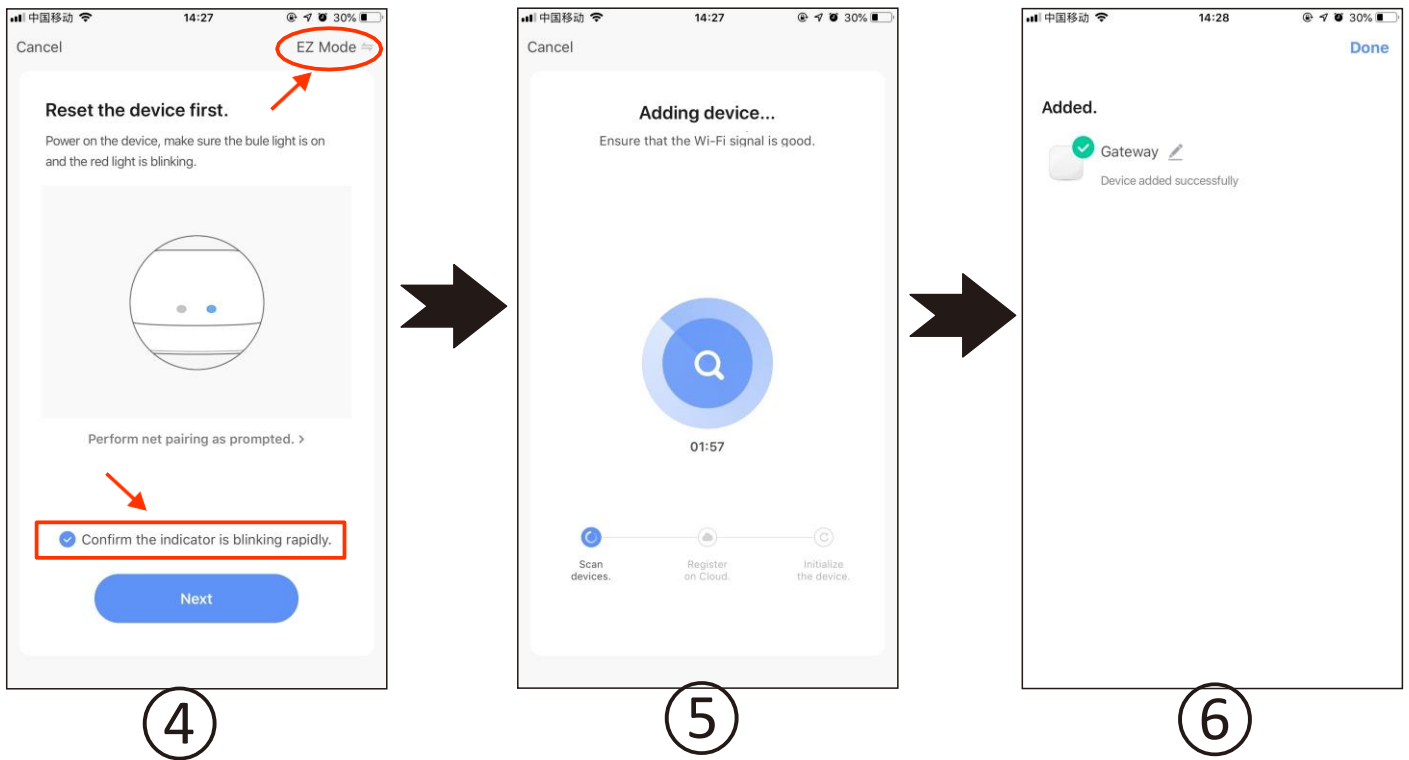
中国移动 14:27 30%

Cancel

EZ Mode ⇆

Reset the device first.

Power on the device, make sure the bule light is on and the red light is blinking.

Perform net pairing as prompted. >

Confirm the indicator is blinking rapidly.

Next

④

中国移动 14:27 30%

Cancel

Adding device...

Ensure that the Wi-Fi signal is good.

01:57

Scan devices.

Register on Cloud.

Initialize the device.

⑤

中国移动 14:28 30%

Done

Added.

Gateway

Device added successfully

⑥